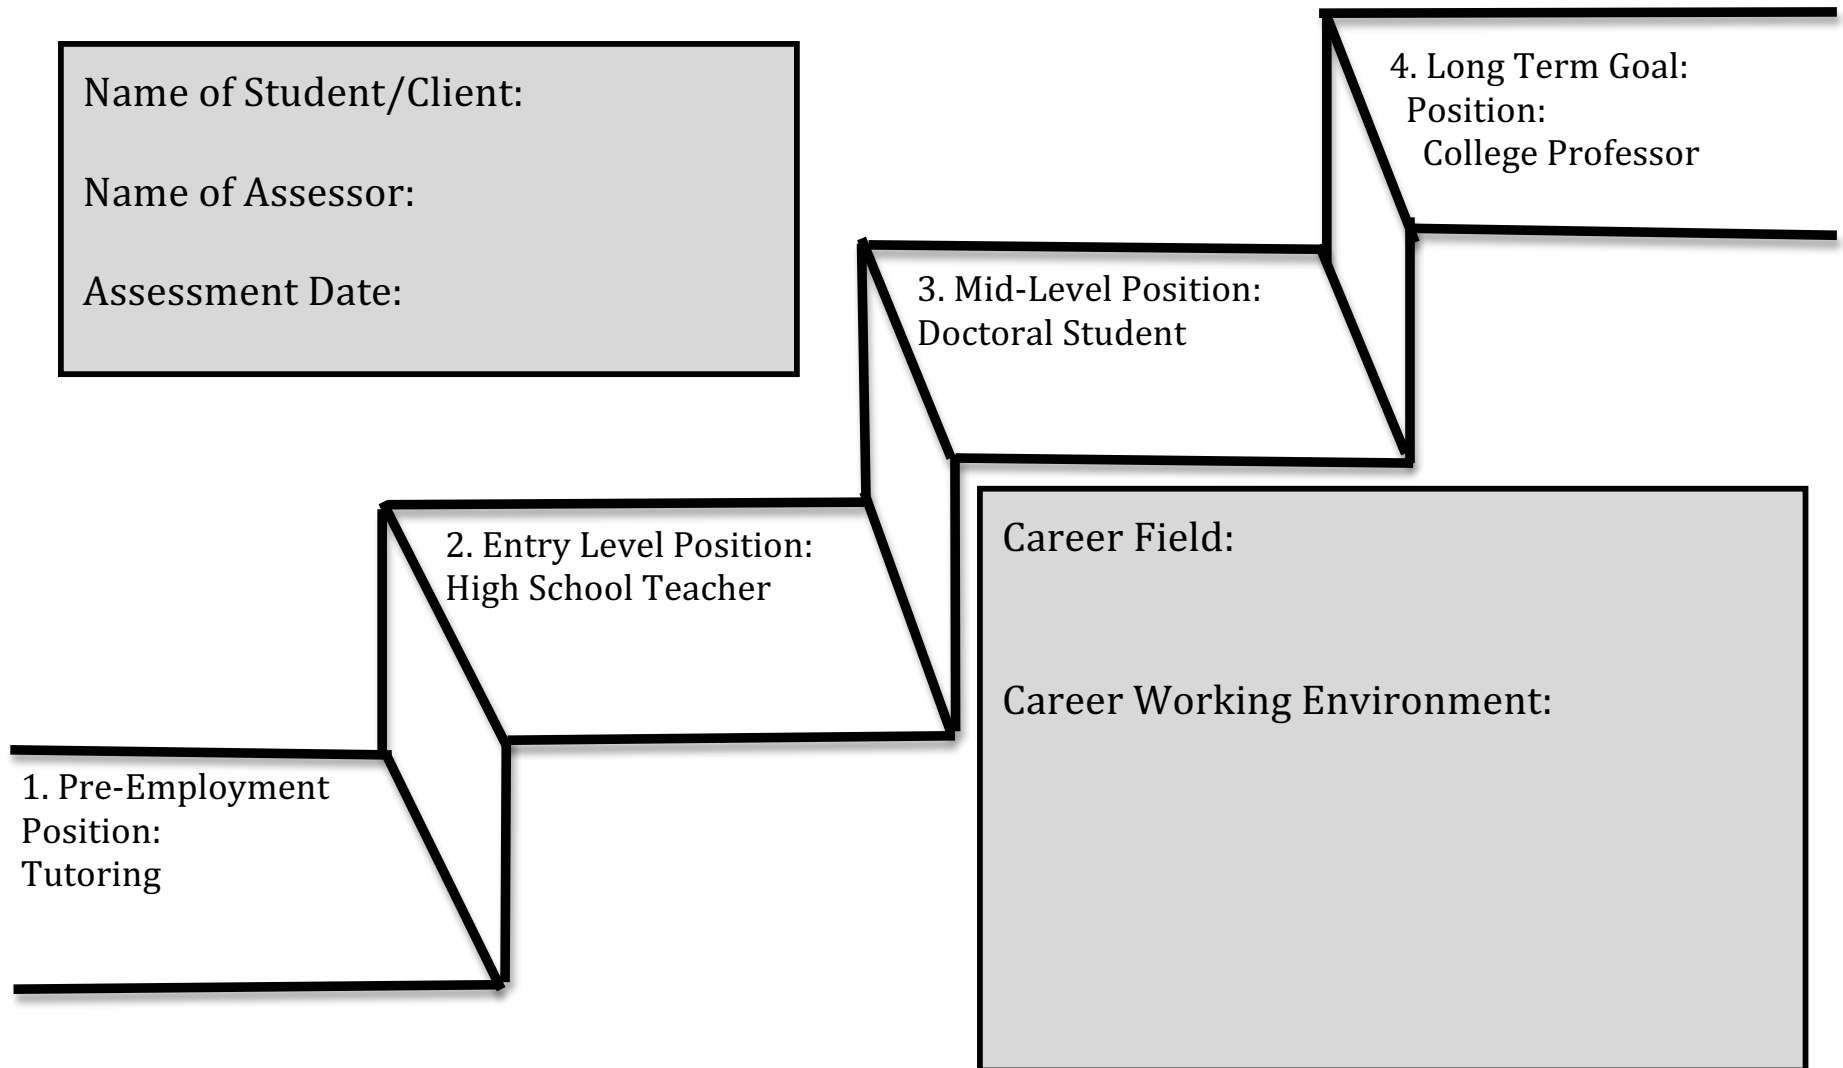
Name of Student/Client:

Name of Assessor:

Assessment Date:

4. Long Term Goal:
Position:
College Professor

3. Mid-Level Position:
Doctoral Student

2. Entry Level Position:
High School Teacher

1. Pre-Employment Position:
Tutoring

Career Field:

Career Working Environment: